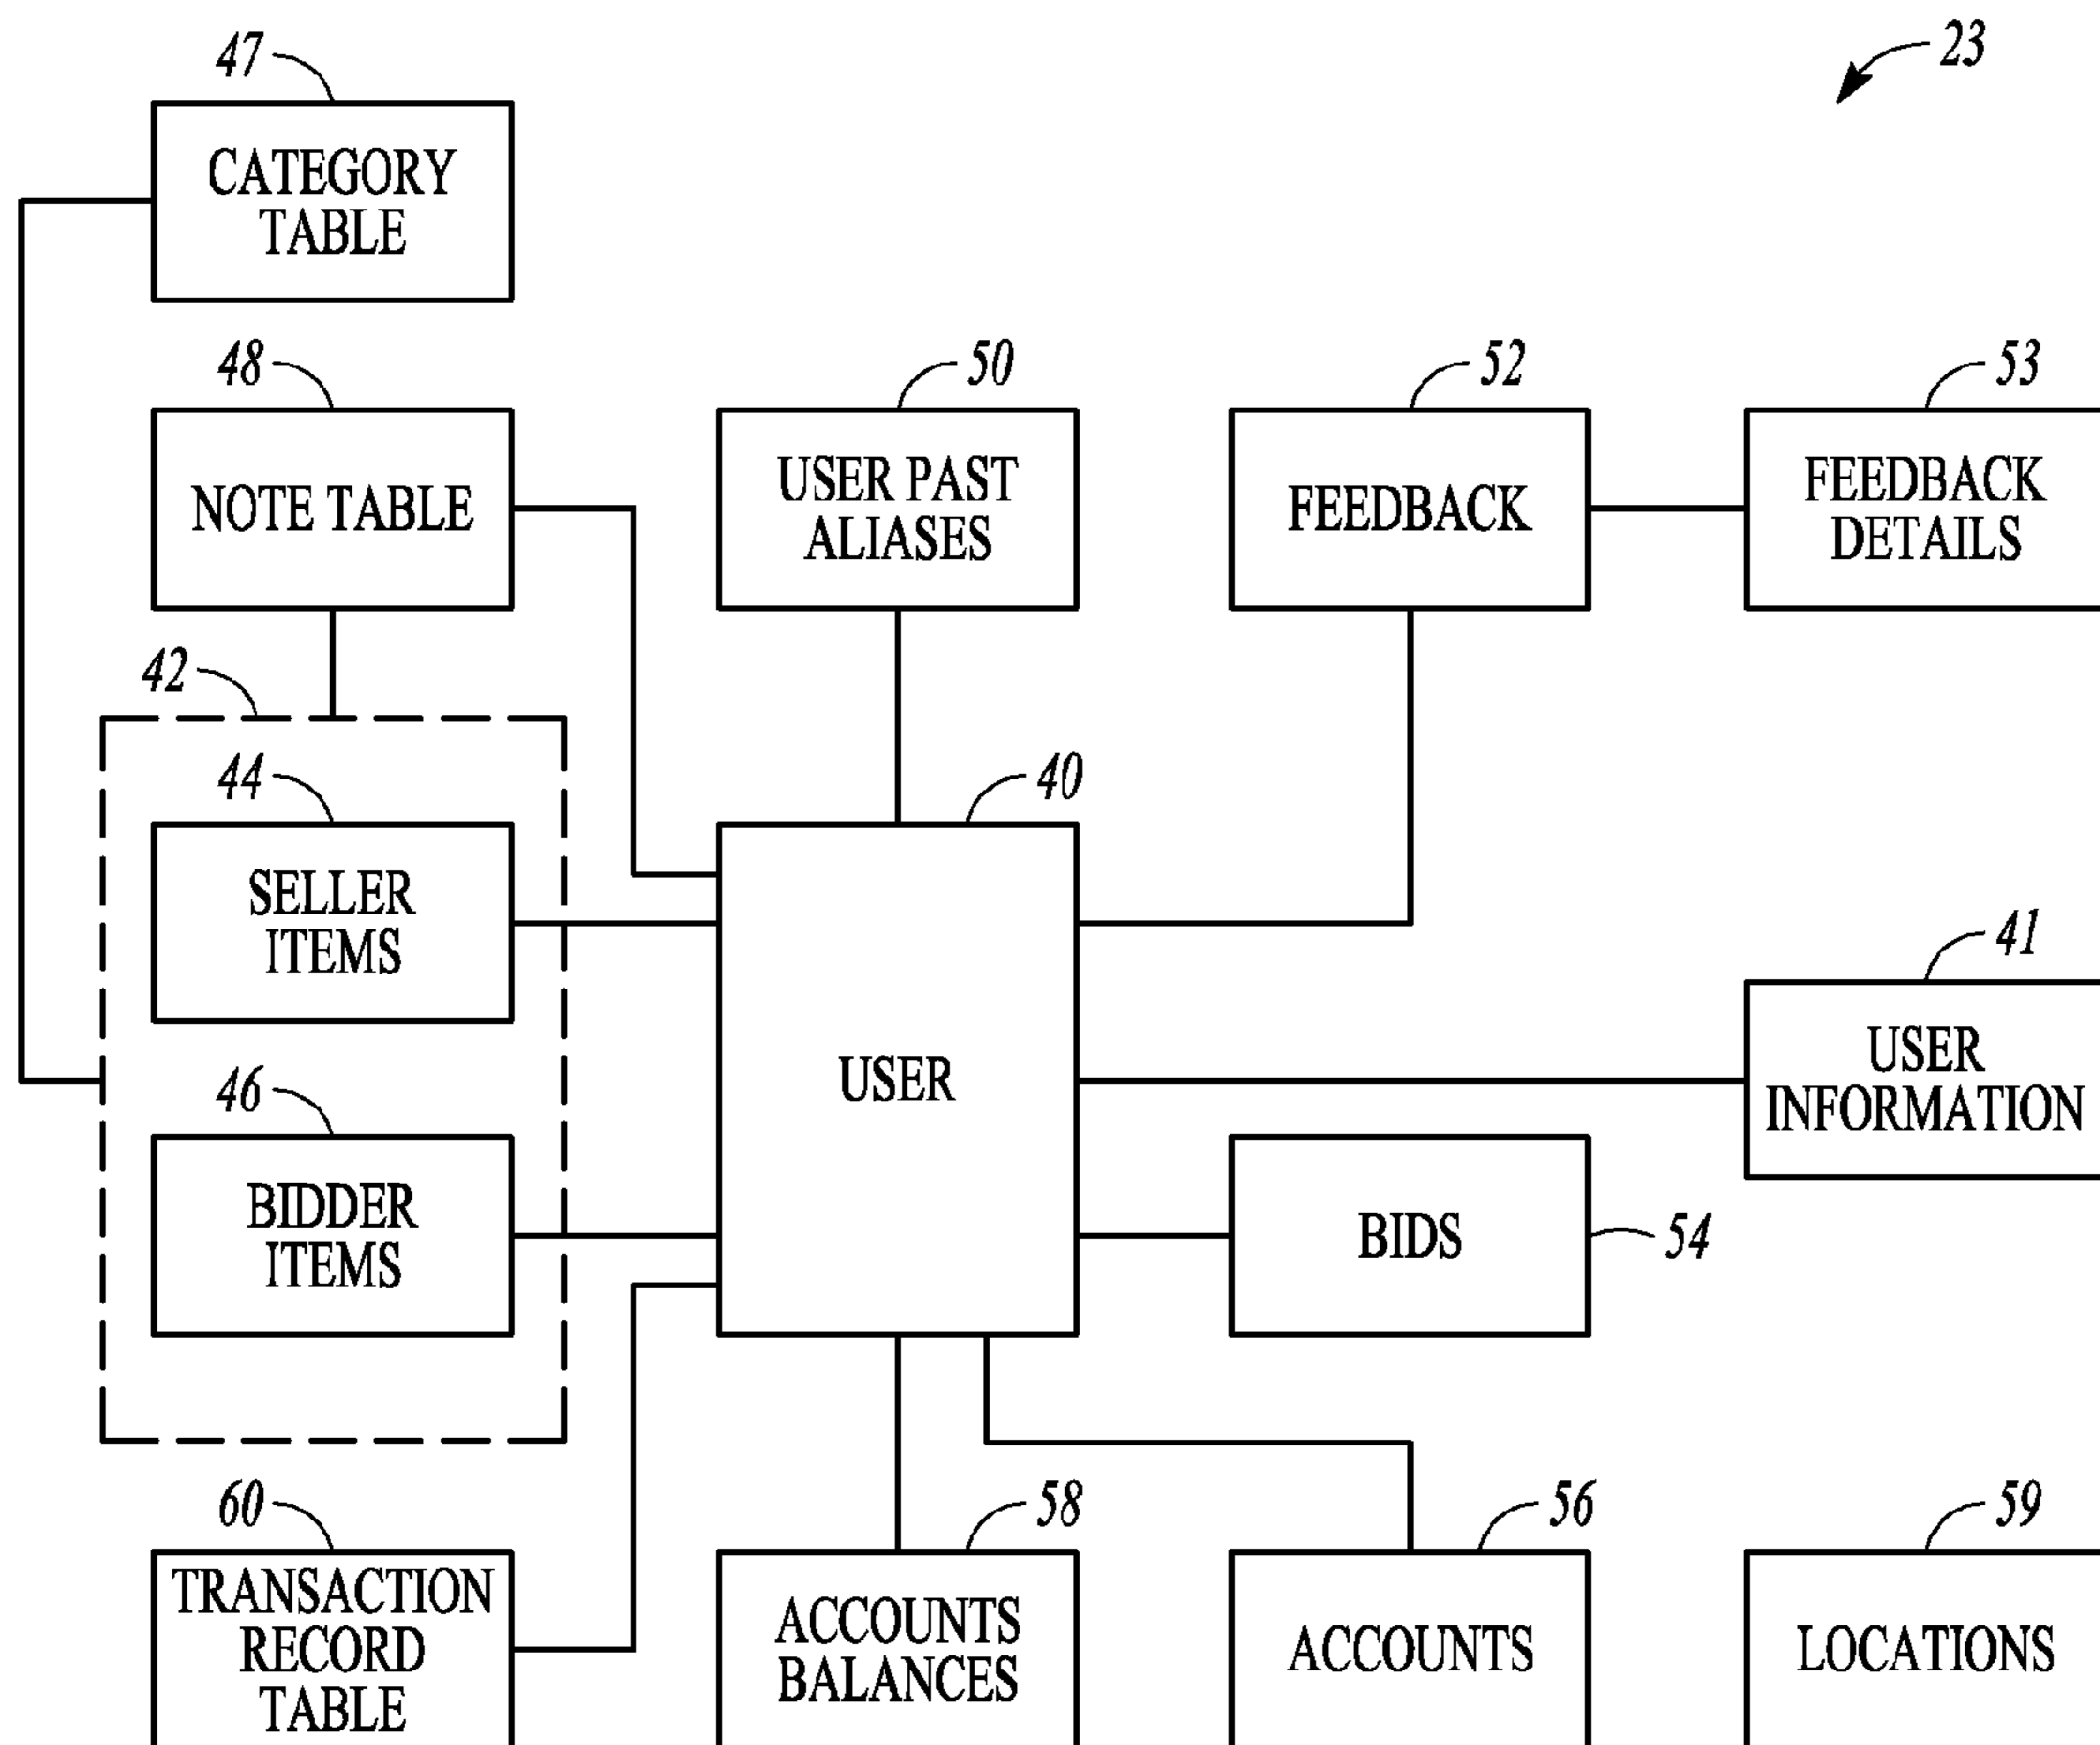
23

47
CATEGORY TABLE

48
NOTE TABLE

50
USER PAST ALIASES

52
FEEDBACK

53
FEEDBACK DETAILS

42

44
SELLER ITEMS

40
USER

41
USER INFORMATION

46
BIDDER ITEMS

BIDS
54

60
TRANSACTION RECORD TABLE

58
ACCOUNTS BALANCES

56
ACCOUNTS

59
LOCATIONS